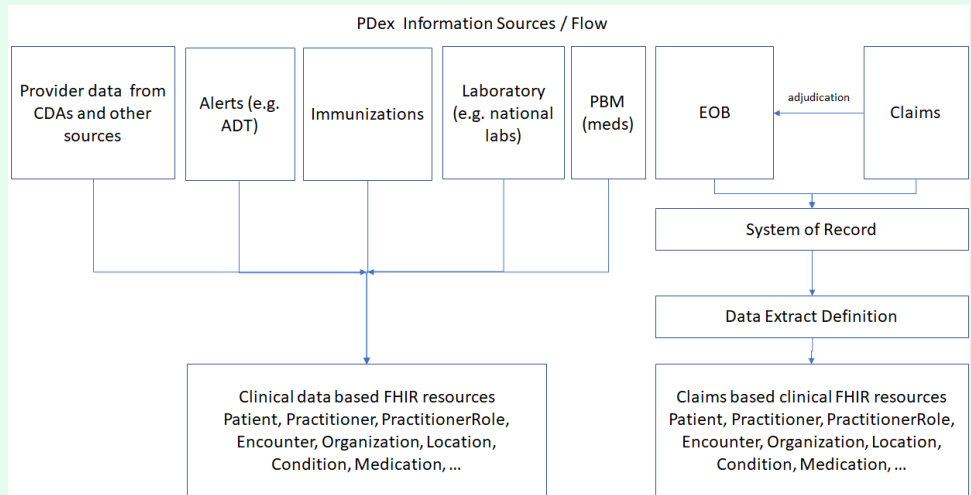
PDex Information Sources / Flow

Provider data from CDAs and other sources

Alerts (e.g. ADT)

Immunizations

Laboratory (e.g. national labs)

PBM (meds)

EOB

adjudication

Claims

System of Record

Data Extract Definition

Clinical data based FHIR resources
Patient, Practitioner, PractitionerRole, Encounter, Organization, Location, Condition, Medication, …

Claims based clinical FHIR resources
Patient, Practitioner, PractitionerRole, Encounter, Organization, Location, Condition, Medication, …